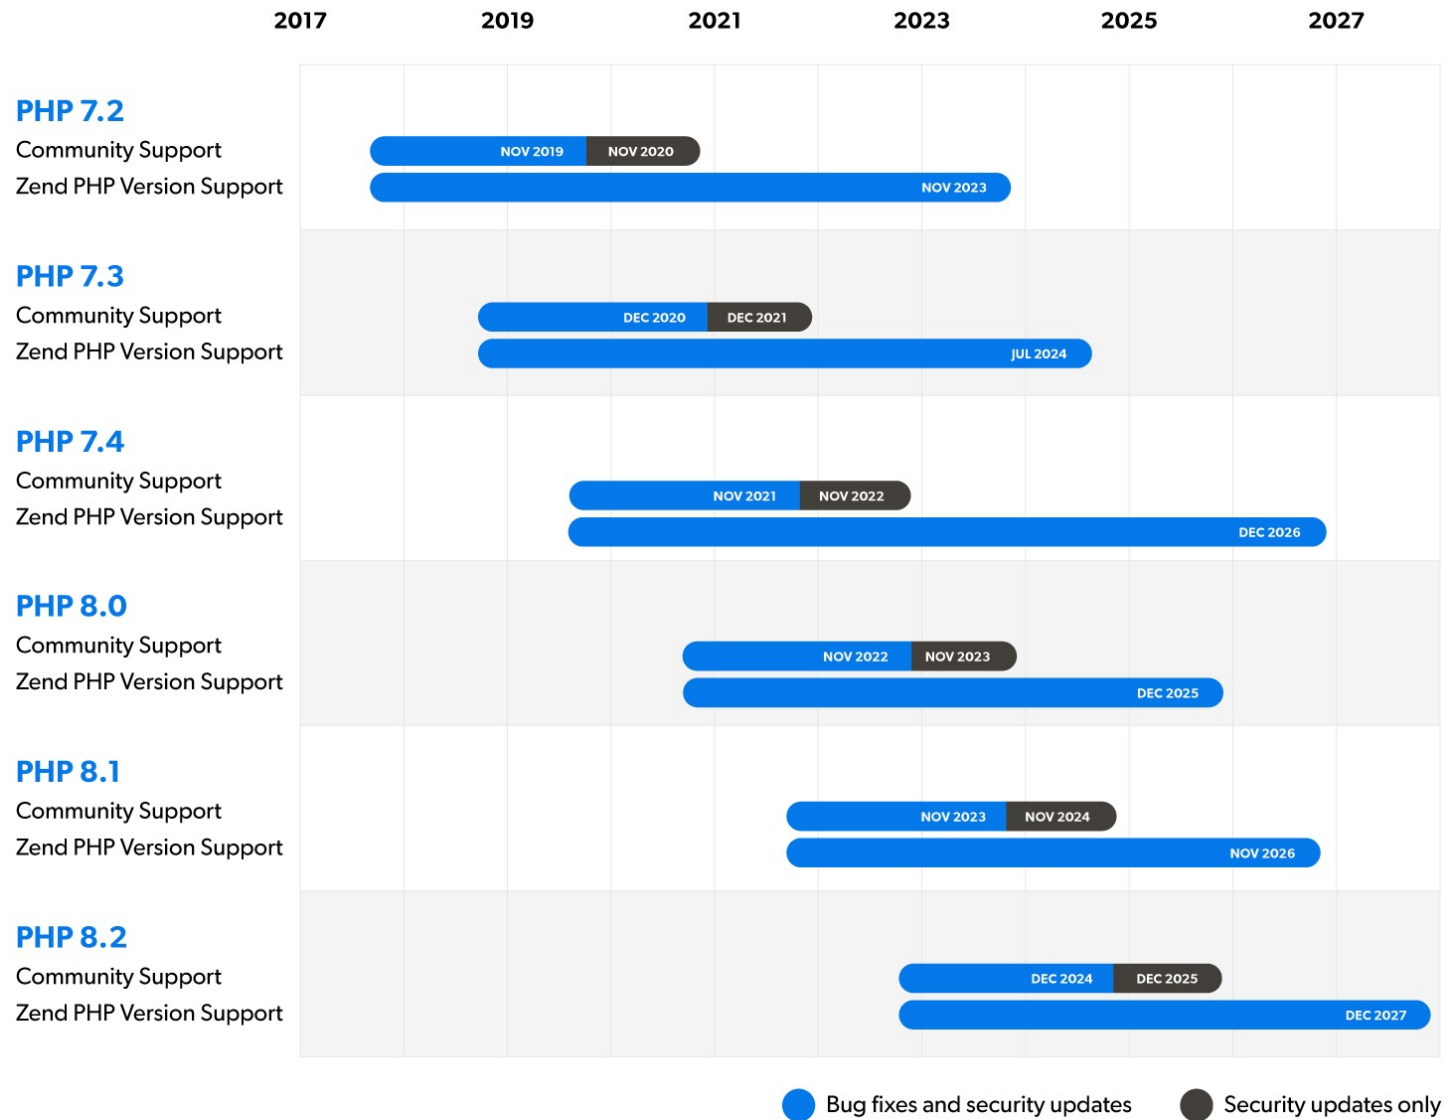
2017 2019 2021 2023 2025 2027

PHP 7.2
Community Support
Zend PHP Version Support
NOV 2019 NOV 2020
NOV 2023

PHP 7.3
Community Support
Zend PHP Version Support
DEC 2020 DEC 2021
JUL 2024

PHP 7.4
Community Support
Zend PHP Version Support
NOV 2021 NOV 2022
DEC 2026

PHP 8.0
Community Support
Zend PHP Version Support
NOV 2022 NOV 2023
DEC 2025

PHP 8.1
Community Support
Zend PHP Version Support
NOV 2023 NOV 2024
NOV 2026

PHP 8.2
Community Support
Zend PHP Version Support
DEC 2024 DEC 2025
DEC 2027

Bug fixes and security updates
Security updates only